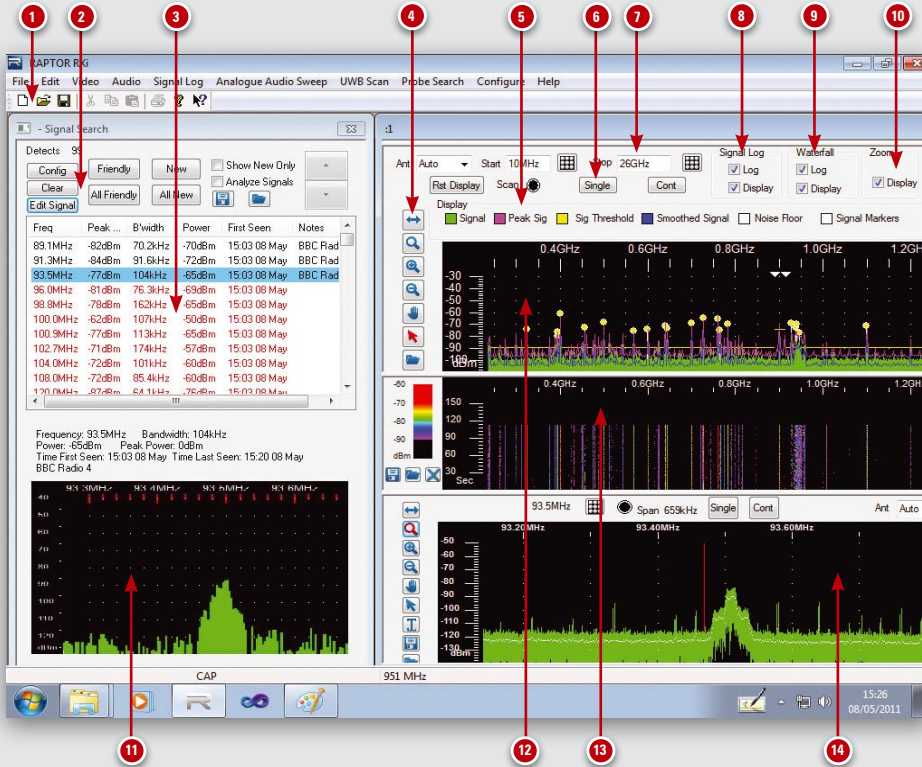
1 2 3 4 5 6 7 8 9 10

RAPTOR RG

File Edit Video Audio Signal Log Analogue Audio Sweep UWB Scan Probe Search Configure Help

- Signal Search

Detects 95

Config
Clear
Edit Signal
Friendly
All Friendly
New
All New
Show New Only
Analyze Signals

| Freq | Peak ... | B'width | Power | First Seen | Notes |
|---|---|---|---|---|---|
| 89.1MHz | -82dBm | 70.2kHz | -70dBm | 15:03 08 May | BBC Rad |
| 91.3MHz | -84dBm | 91.6kHz | -72dBm | 15:03 08 May | BBC Rad |
| 93.5MHz | -77dBm | 104kHz | -65dBm | 15:03 08 May | BBC Rad |
| 96.0MHz | -81dBm | 76.3kHz | -69dBm | 15:03 08 May | |
| 98.8MHz | -78dBm | 162kHz | -65dBm | 15:03 08 May | |
| 100.0MHz | -62dBm | 107kHz | -50dBm | 15:03 08 May | |
| 100.9MHz | -77dBm | 113kHz | -65dBm | 15:03 08 May | |
| 102.7MHz | -71dBm | 174kHz | -57dBm | 15:03 08 May | |
| 104.0MHz | -72dBm | 101kHz | -60dBm | 15:03 08 May | |
| 108.0MHz | -72dBm | 85.4kHz | -60dBm | 15:03 08 May | |
| 120.0MHz | -87dBm | 64.1kHz | -76dBm | 15:03 08 May | |

Frequency: 93.5MHz Bandwidth: 104kHz
Power: -65dBm Peak Power: 0dBm
Time First Seen: 15:03 08 May Time Last Seen: 15:20 08 May
BBC Radio 4

93.3MHz 93.4MHz 93.5MHz 93.6MHz
40 50 60 70 80 90 100 110 120 dBm

:1

Ant Auto Start 10MHz Stop 26GHz
Rst Display Scan
Single Cont
Signal Log Log Display
Waterfall Log Display
Zoom Display

Display
Signal Peak Sig Sig Threshold Smoothed Signal Noise Floor Signal Markers

0.4GHz 0.6GHz 0.8GHz 1.0GHz 1.2GH
-30 -40 -50 -60 -70 -80 -90 -100 dBm

-60 -70 -80 -90 dBm
0.4GHz 0.6GHz 0.8GHz 1.0GHz 1.2GH
150 120 90 60 30 Sec

93.5MHz Span 659kHz Single Cont Ant Auto
93.20MHz 93.40MHz 93.60MHz
-50 -60 -70 -80 -90 -100 -110 -120 -130 dBm

CAP 951 MHz

15:26
08/05/2011

11 12 13 14